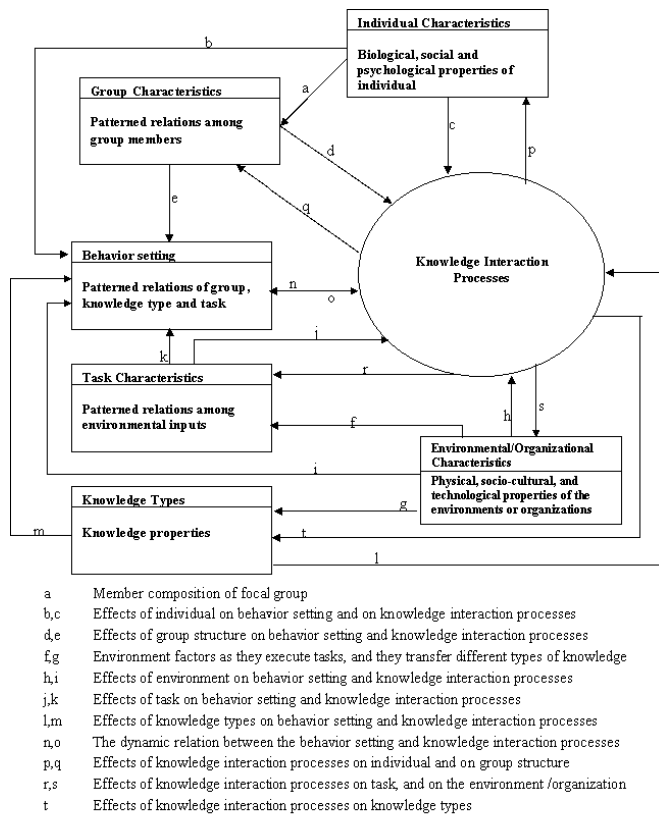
Individual Characteristics

Biological, social and psychological properties of individual

b

a

Group Characteristics

Patterned relations among group members

c

p

d

e

q

Behavior setting

Patterned relations of group, knowledge type and task

n

o

Knowledge Interaction Processes

k

j

Task Characteristics

Patterned relations among environmental inputs

r

h

s

f

Environmental/Organizational Characteristics

Physical, socio-cultural, and technological properties of the environments or organizations

i

Knowledge Types

Knowledge properties

m

g

t

l

| | |
|---|---|
| a | Member composition of focal group |
| b,c | Effects of individual on behavior setting and on knowledge interaction processes |
| d,e | Effects of group structure on behavior setting and knowledge interaction processes |
| f,g | Environment factors as they execute tasks, and they transfer different types of knowledge |
| h,i | Effects of environment on behavior setting and knowledge interaction processes |
| j,k | Effects of task on behavior setting and knowledge interaction processes |
| l,m | Effects of knowledge types on behavior setting and knowledge interaction processes |
| n,o | The dynamic relation between the behavior setting and knowledge interaction processes |
| p,q | Effects of knowledge interaction processes on individual and on group structure |
| r,s | Effects of knowledge interaction processes on task, and on the environment /organization |
| t | Effects of knowledge interaction processes on knowledge types |